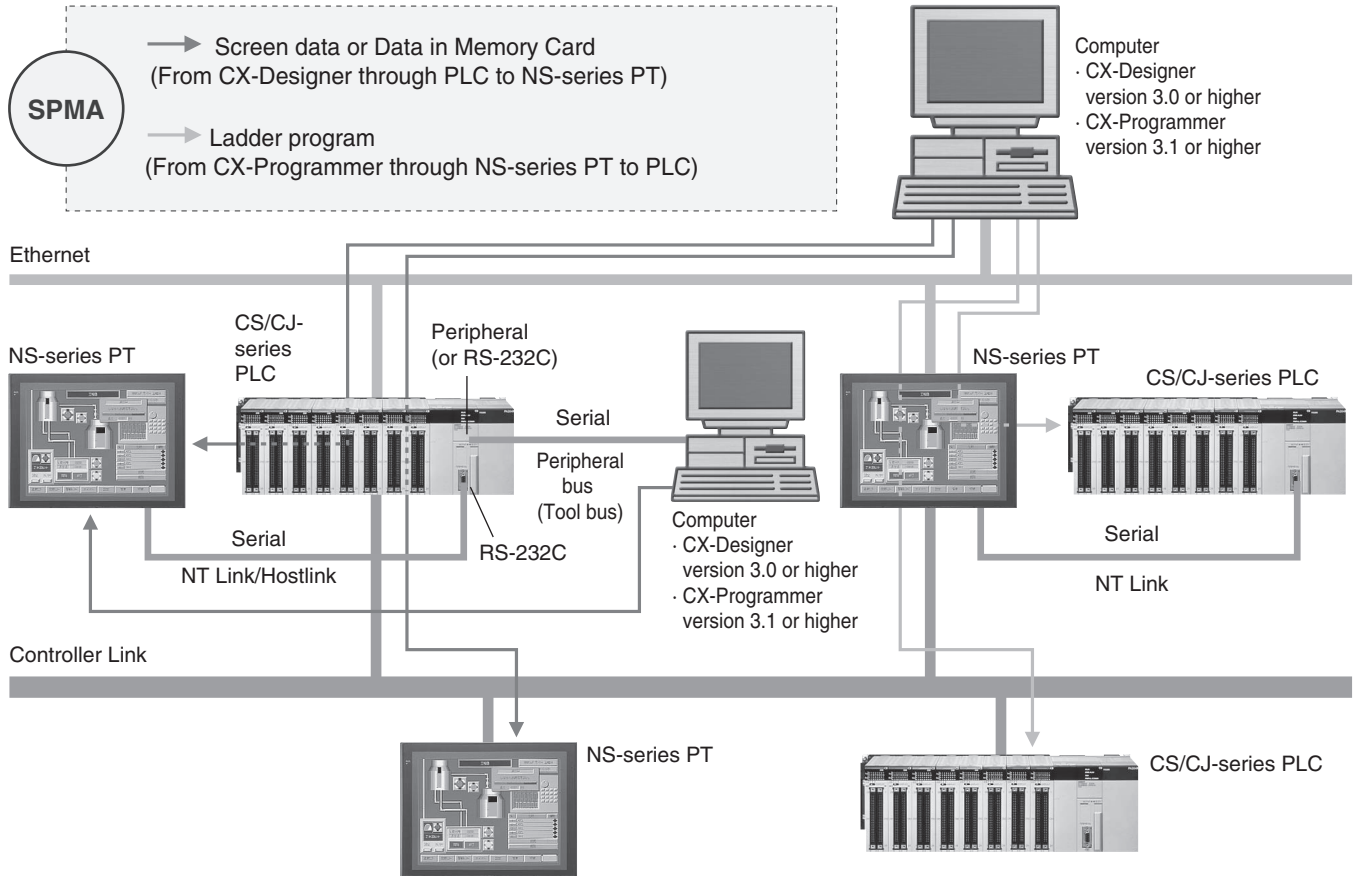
SPMA

Screen data or Data in Memory Card
(From CX-Designer through PLC to NS-series PT)

Ladder program
(From CX-Programmer through NS-series PT to PLC)

Computer
· CX-Designer version 3.0 or higher
· CX-Programmer version 3.1 or higher

Ethernet

NS-series PT

CS/CJ-series PLC

Peripheral (or RS-232C)

Serial

Peripheral bus (Tool bus)

RS-232C

Serial

NT Link/Hostlink

Computer
· CX-Designer version 3.0 or higher
· CX-Programmer version 3.1 or higher

NS-series PT

CS/CJ-series PLC

Serial

NT Link

Controller Link

NS-series PT

CS/CJ-series PLC